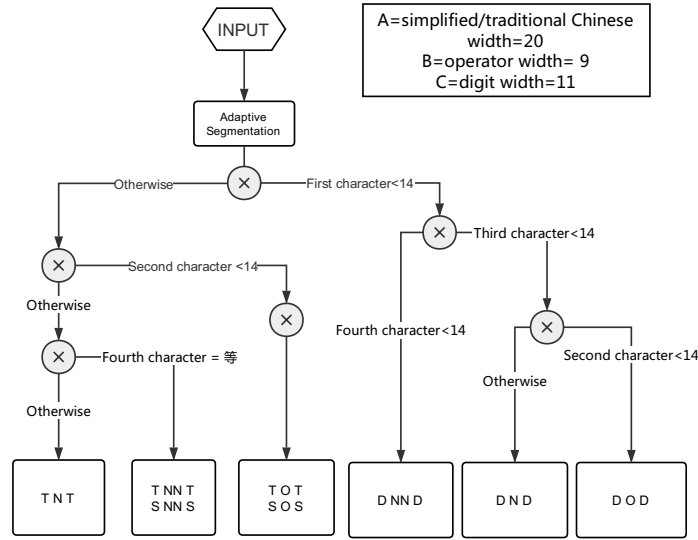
INPUT

A=simplified/traditional Chinese width=20
B=operator width= 9
C=digit width=11

Adaptive Segmentation

Otherwise

First character<14

Third character<14

Second character <14

Otherwise

Fourth character<14

Fourth character = 等

Second character<14

Otherwise

Otherwise

T N T

T NN T
S NN S

T O T
S O S

D NN D

D N D

D O D